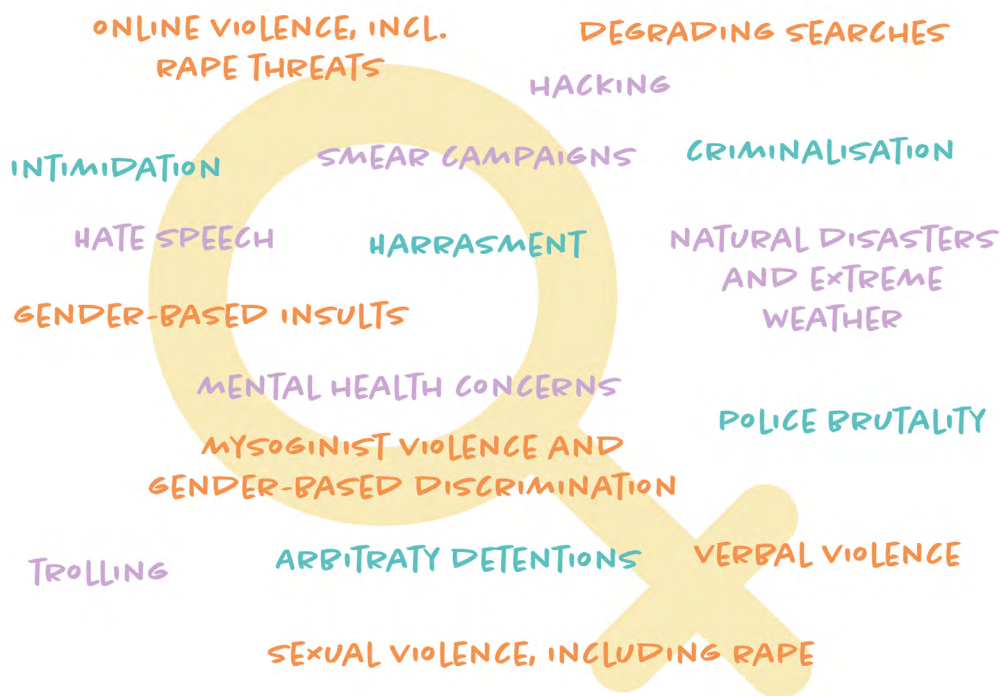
ONLINE VIOLENCE, INCL. RAPE THREATS

DEGRADING SEARCHES

HACKING

INTIMIDATION

SMEAR CAMPAIGNS

CRIMINALISATION

HATE SPEECH

HARRASMENT

NATURAL DISASTERS AND EXTREME WEATHER

GENDER-BASED INSULTS

MENTAL HEALTH CONCERNS

POLICE BRUTALITY

MYSOGINIST VIOLENCE AND GENDER-BASED DISCRIMINATION

TROLLING

ARBITRATY DETENTIONS

VERBAL VIOLENCE

SEXUAL VIOLENCE, INCLUDING RAPE